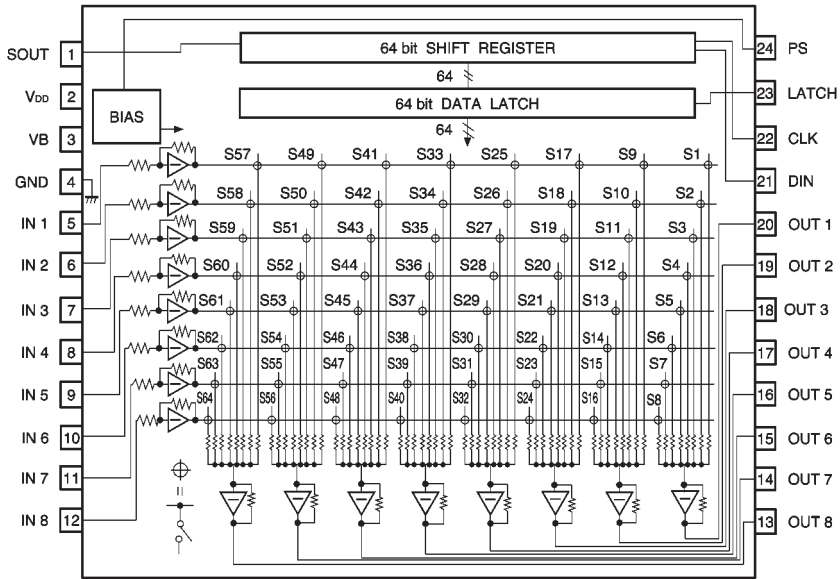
SOUT 1
VDD 2
VB 3
GND 4
IN 1 5
IN 2 6
IN 3 7
IN 4 8
IN 5 9
IN 6 10
IN 7 11
IN 8 12

64 bit SHIFT REGISTER
64
64 bit DATA LATCH
64
BIAS

S57 S49 S41 S33 S25 S17 S9 S1
S58 S50 S42 S34 S26 S18 S10 S2
S59 S51 S43 S35 S27 S19 S11 S3
S60 S52 S44 S36 S28 S20 S12 S4
S61 S53 S45 S37 S29 S21 S13 S5
S62 S54 S46 S38 S30 S22 S14 S6
S63 S55 S47 S39 S31 S23 S15 S7
S64 S56 S48 S40 S32 S24 S16 S8

24 PS
23 LATCH
22 CLK
21 DIN
20 OUT 1
19 OUT 2
18 OUT 3
17 OUT 4
16 OUT 5
15 OUT 6
14 OUT 7
13 OUT 8